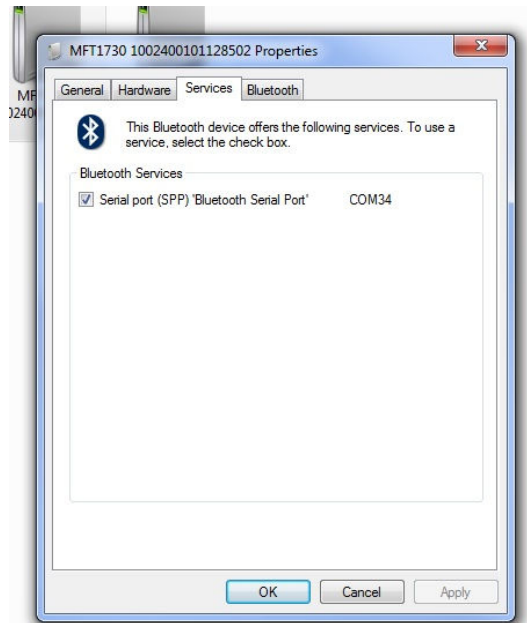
MF
)240

MFT1730 1002400101128502 Properties

General
Hardware
Services
Bluetooth

This Bluetooth device offers the following services. To use a service, select the check box.

Bluetooth Services

Serial port (SPP) 'Bluetooth Serial Port' COM34

OK
Cancel
Apply